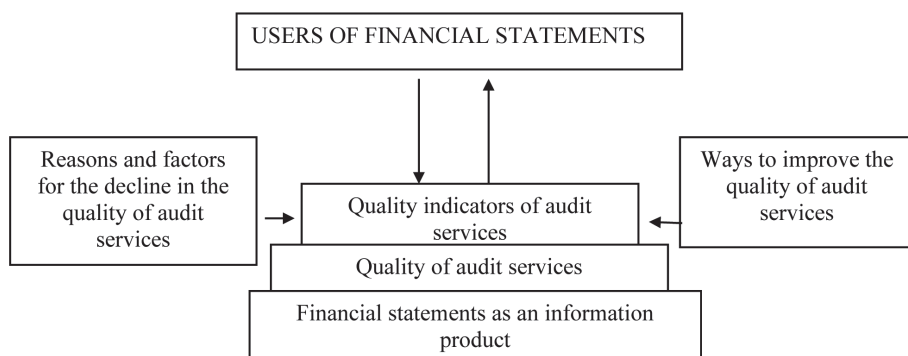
USERS OF FINANCIAL STATEMENTS

Reasons and factors for the decline in the quality of audit services

Quality indicators of audit services

Ways to improve the quality of audit services

Quality of audit services

Financial statements as an information product